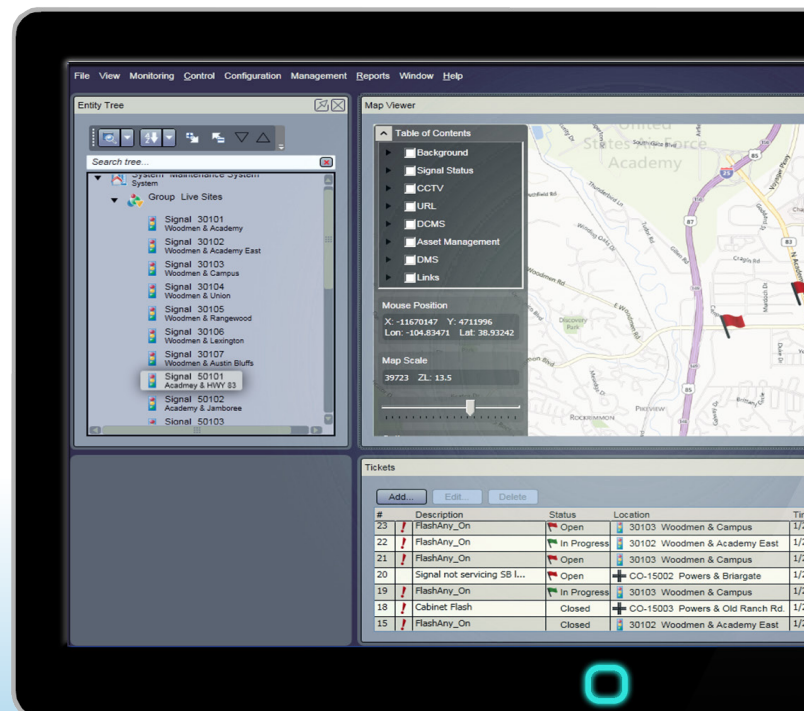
File View Monitoring Control Configuration Management Reports Window Help

Entity Tree

Search tree...

System Maintenance System
System
Group Live Sites
Signal 30101
Woodmen & Academy
Signal 30102
Woodmen & Academy East
Signal 30103
Woodmen & Campus
Signal 30104
Woodmen & Union
Signal 30105
Woodmen & Rangewood
Signal 30106
Woodmen & Lexington
Signal 30107
Woodmen & Austin Bluffs
Signal 50101
Acadmey & HWY 83
Signal 50102
Academy & Jamboree
Signal 50103

Map Viewer

Table of Contents
Background
Signal Status
CCTV
URL
DCMS
Asset Management
DMS
Links

Mouse Position
X: -11670147 Y: 4711996
Lon: -104.83471 Lat: 38.93242

Map Scale
39723 ZL: 13.5

United States Air Force Academy
Discovery Park
Rockrimmon
Preview
Woodmen Rd
Union Blvd
Voyager Pkwy
Cragin Rd

Tickets

Add... Edit... Delete

| # | | Description | Status | Location | Ti |
|---|---|---|---|---|---|
| 23 | ! | FlashAny_On | Open | 30103 Woodmen & Campus | 1/ |
| 22 | ! | FlashAny_On | In Progress | 30102 Woodmen & Academy East | 1/ |
| 21 | ! | FlashAny_On | Open | 30103 Woodmen & Campus | 1/ |
| 20 | | Signal not servicing SB l... | Open | CO-15002 Powers & Briargate | 1/ |
| 19 | ! | FlashAny_On | In Progress | 30103 Woodmen & Campus | 1/ |
| 18 | ! | Cabinet Flash | Closed | CO-15003 Powers & Old Ranch Rd. | 1/ |
| 15 | ! | FlashAny_On | Closed | 30102 Woodmen & Academy East | 1/ |